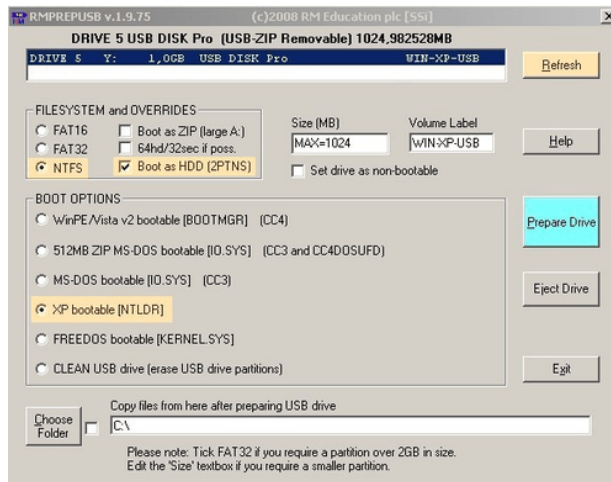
RMPREPUSB v.1.9.75 (c)2008 RM Education plc [SSi]

×

DRIVE 5 USB DISK Pro (USB-ZIP Removable) 1024,982528MB

DRIVE 5 Y: 1,0GB USB DISK Pro WIN-XP-USB

Refresh

FILESYSTEM and OVERRIDES

FAT16

FAT32

NTFS

Boot as ZIP (large A:)

64hd/32sec if poss.

Boot as HDD (2PTNS)

Size (MB)

MAX=1024

Volume Label

WIN-XP-USB

Set drive as non-bootable

Help

BOOT OPTIONS

WinPE/Vista v2 bootable [BOOTMGR] (CC4)

512MB ZIP MS-DOS bootable [IO.SYS] (CC3 and CC4DOSUFD)

MS-DOS bootable [IO.SYS] (CC3)

XP bootable [NTLDR]

FREEDOS bootable [KERNEL.SYS]

CLEAN USB drive (erase USB drive partitions)

Prepare Drive

Eject Drive

Exit

Choose Folder

Copy files from here after preparing USB drive

C:\

Please note: Tick FAT32 if you require a partition over 2GB in size.
Edit the 'Size' textbox if you require a smaller partition.